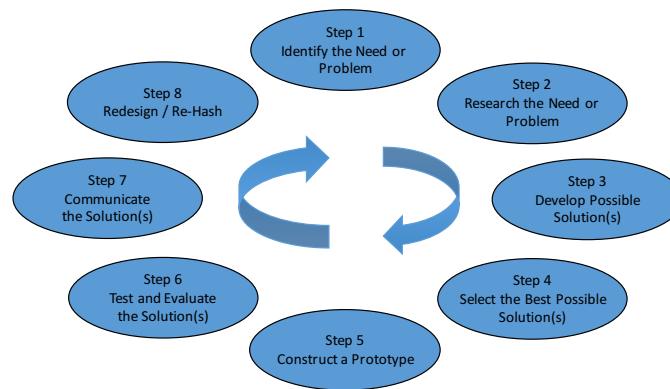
Step 1
Identify the Need or Problem

Step 2
Research the Need or Problem

Step 3
Develop Possible Solution(s)

Step 4
Select the Best Possible Solution(s)

Step 5
Construct a Prototype

Step 6
Test and Evaluate the Solution(s)

Step 7
Communicate the Solution(s)

Step 8
Redesign / Re-Hash